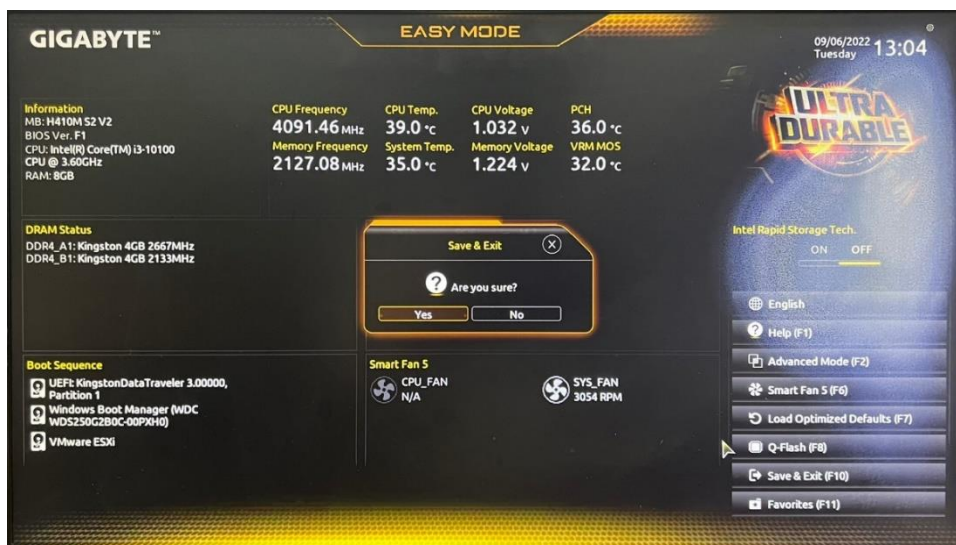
GIGABYTE

EASY MODE

09/06/2022
Tuesday 13:04

Information
MB: H410M S2 V2
BIOS Ver. F1
CPU: Intel(R) Core(TM) i3-10100
CPU @ 3.60GHz
RAM: 8GB

CPU Frequency
4091.46 MHz
Memory Frequency
2127.08 MHz

CPU Temp.
39.0 °C
System Temp.
35.0 °C

CPU Voltage
1.032 V
Memory Voltage
1.224 V

PCH
36.0 °C
VRM MOS
32.0 °C

ULTRA DURABLE

DRAM Status
DDR4_A1: Kingston 4GB 2667MHz
DDR4_B1: Kingston 4GB 2133MHz

Save & Exit

Are you sure?

Yes
No

Intel Rapid Storage Tech.
ON OFF

English
Help (F1)
Advanced Mode (F2)
Smart Fan 5 (F6)
Load Optimized Defaults (F7)
Q-Flash (F8)
Save & Exit (F10)
Favorites (F11)

Boot Sequence
UEFI: KingstonDataTraveler 3.00000, Partition 1
Windows Boot Manager (WDC WDS250G2B0C-00PXH0)
VMware ESXi

Smart Fan 5
CPU_FAN
N/A
SYS_FAN
3054 RPM